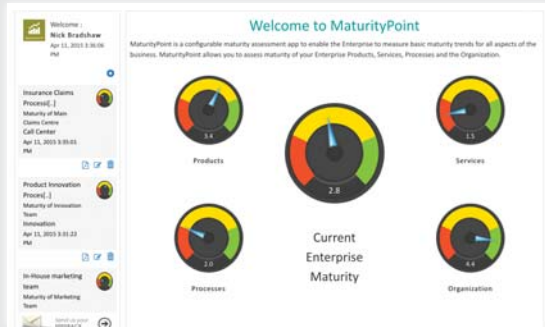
Welcome :
Nick Bradshaw
Apr 11, 2015 3:36:06 PM

Insurance Claims Process[..]
Maturity of Main Claims Centre
Call Center
Apr 11, 2015 3:35:01 PM

Product Innovation Proces[..]
Maturity of Innovation Team
Innovation
Apr 11, 2015 3:31:22 PM

In-House marketing team
Maturity of Marketing Team

Send us your FEEDBACK

Welcome to MaturityPoint

MaturityPoint is a configurable maturity assessment app to enable the Enterprise to measure basic maturity trends for all aspects of the business. MaturityPoint allows you to assess maturity of your Enterprise Products, Services, Processes and the Organization.

3.4
Products

2.8

1.5
Services

2.0
Processes

Current Enterprise Maturity

4.4
Organization